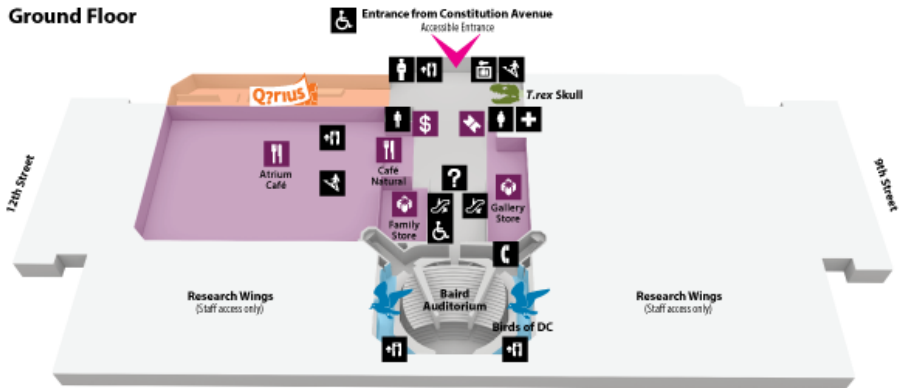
Ground Floor

Entrance from Constitution Avenue
Accessible Entrance

Q?rius

T.rex Skull

12th Street

9th Street

Atrium Café

Café Natural

Family Store

Gallery Store

Research Wings
(Staff access only)

Baird Auditorium

Birds of DC

Research Wings
(Staff access only)